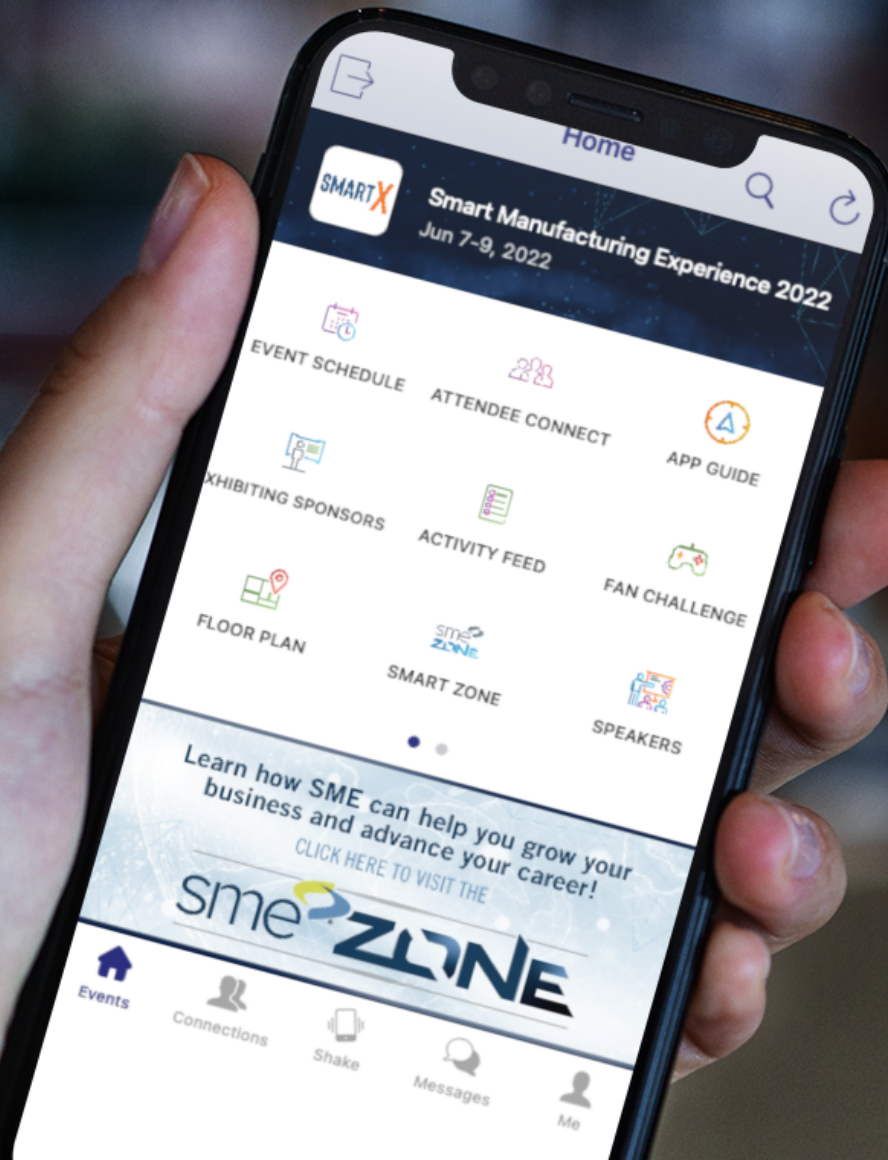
Home

SMARTX

Smart Manufacturing Experience 2022
Jun 7-9, 2022

EVENT SCHEDULE
ATTENDEE CONNECT
APP GUIDE
XHIBITING SPONSORS
ACTIVITY FEED
FAN CHALLENGE
FLOOR PLAN
sme ZONE
SMART ZONE
SPEAKERS

Learn how SME can help you grow your business and advance your career!
CLICK HERE TO VISIT THE
sme ZONE

Events
Connections
Shake
Messages
Me